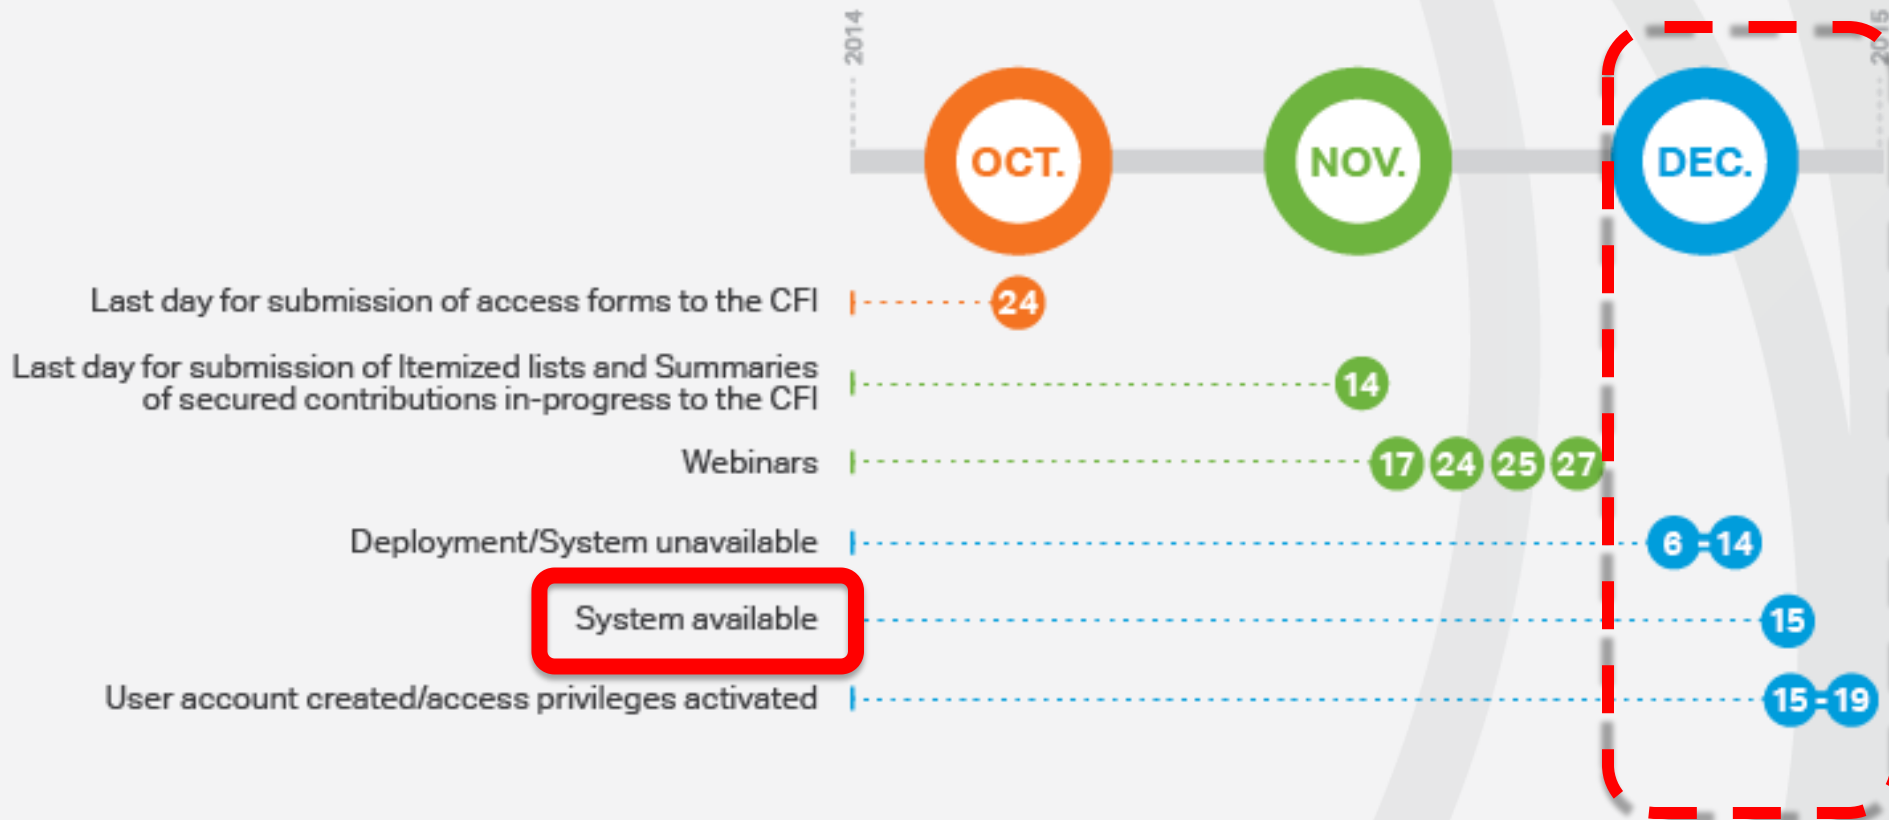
2014

OCT.

NOV.

DEC.

20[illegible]

Last day for submission of access forms to the CFI 24

Last day for submission of Itemized lists and Summaries of secured contributions in-progress to the CFI 14

Webinars 17 24 25 27

Deployment/System unavailable 6 - 14

System available 15

User account created/access privileges activated 15 - 19